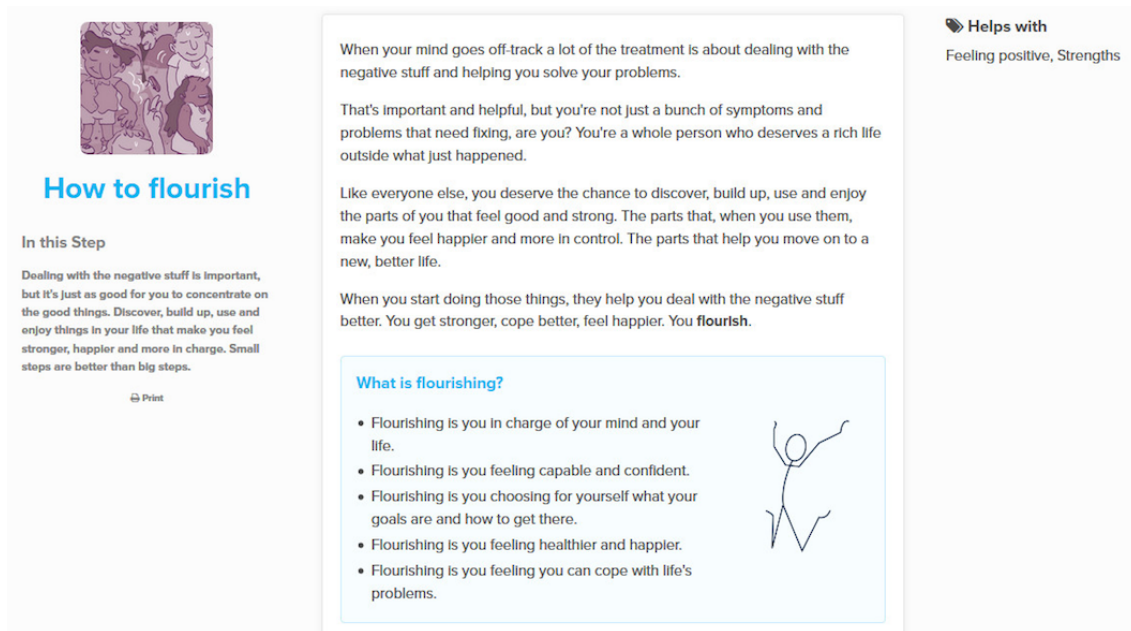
How to flourish

In this Step

Dealing with the negative stuff is important, but it's just as good for you to concentrate on the good things. Discover, build up, use and enjoy things in your life that make you feel stronger, happier and more in charge. Small steps are better than big steps.

Print

When your mind goes off-track a lot of the treatment is about dealing with the negative stuff and helping you solve your problems.

That's important and helpful, but you're not just a bunch of symptoms and problems that need fixing, are you? You're a whole person who deserves a rich life outside what just happened.

Like everyone else, you deserve the chance to discover, build up, use and enjoy the parts of you that feel good and strong. The parts that, when you use them, make you feel happier and more in control. The parts that help you move on to a new, better life.

When you start doing those things, they help you deal with the negative stuff better. You get stronger, cope better, feel happier. You **flourish**.

What is flourishing?

- Flourishing is you in charge of your mind and your life.
- Flourishing is you feeling capable and confident.
- Flourishing is you choosing for yourself what your goals are and how to get there.
- Flourishing is you feeling healthier and happier.
- Flourishing is you feeling you can cope with life's problems.

Helps with

Feeling positive, Strengths